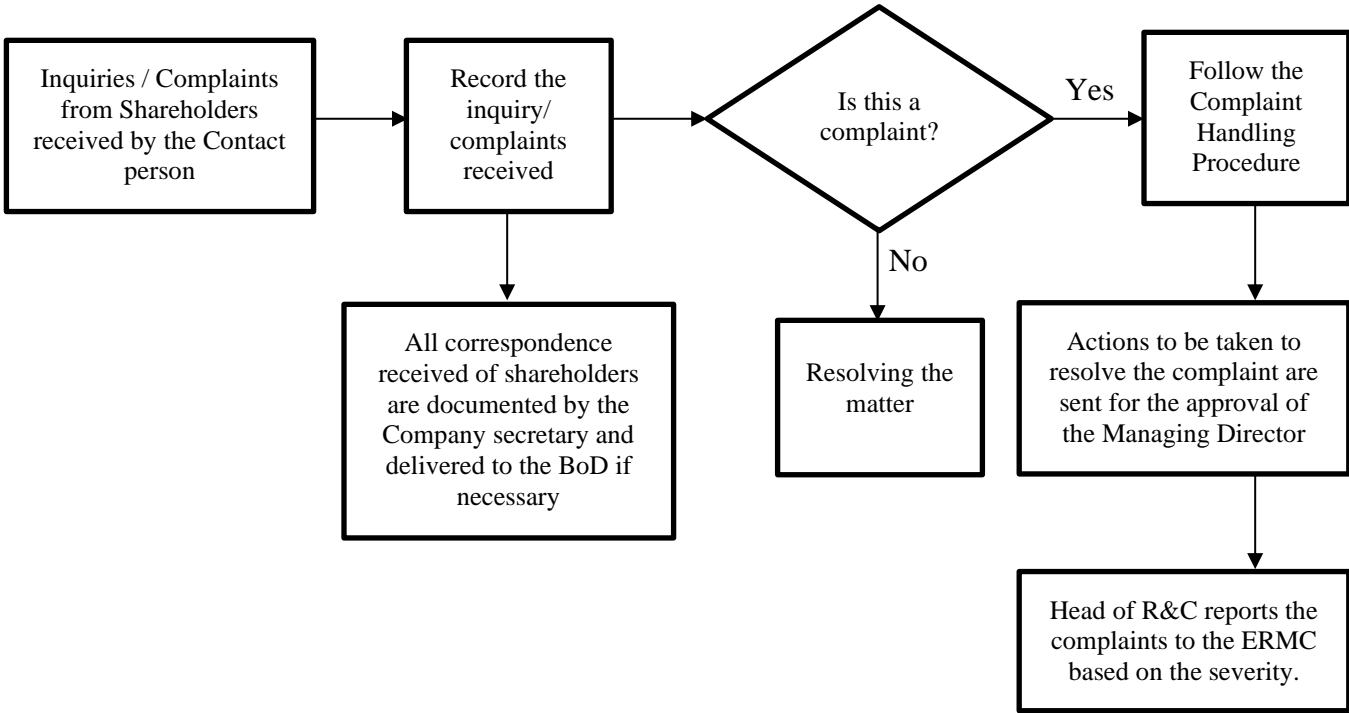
Inquiries / Complaints from Shareholders received by the Contact person

Record the inquiry/ complaints received

Is this a complaint?

Yes

Follow the Complaint Handling Procedure

All correspondence received of shareholders are documented by the Company secretary and delivered to the BoD if necessary

No

Resolving the matter

Actions to be taken to resolve the complaint are sent for the approval of the Managing Director

Head of R&C reports the complaints to the ERMC based on the severity.